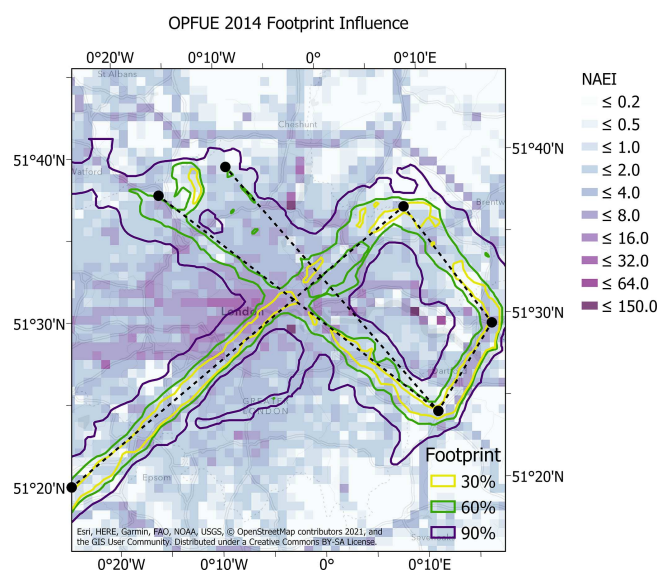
OPFUE 2014 Footprint Influence

0°20'W 0°10'W 0° 0°10'E

NAEI
≤ 0.2
≤ 0.5
≤ 1.0
≤ 2.0
≤ 4.0
≤ 8.0
≤ 16.0
≤ 32.0
≤ 64.0
≤ 150.0

51°40'N
51°30'N
51°20'N

51°40'N
51°30'N
51°20'N

St Albans
Cheshunt
Watford
Brentw
London
GREATER LONDON
Epsom

Footprint
30%
60%
90%

Esri, HERE, Garmin, FAO, NOAA, USGS, © OpenStreetMap contributors 2021, and the GIS User Community. Distributed under a Creative Commons BY-SA License.

0°20'W 0°10'W 0° 0°10'E